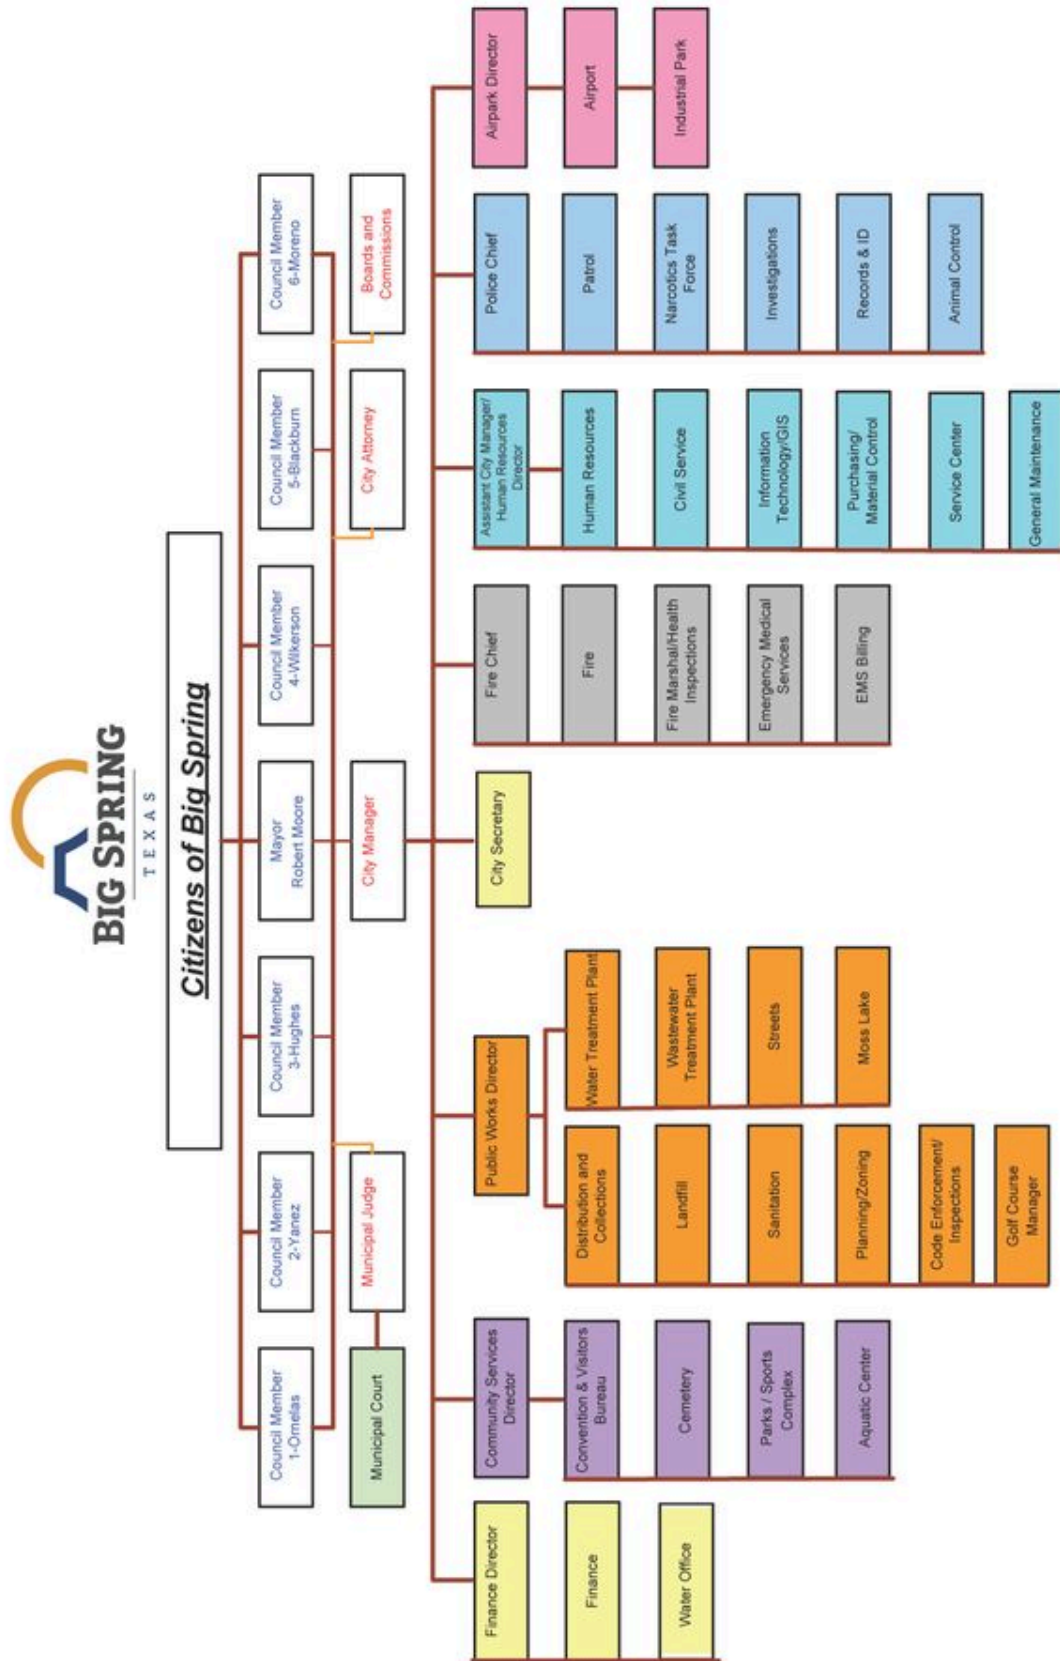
BIG SPRING
TEXAS

Citizens of Big Spring

Council Member 1-Ornelas
Council Member 2-Yanez
Council Member 3-Hughes
Mayor Robert Moore
Council Member 4-Wilkerson
Council Member 5-Blackburn
Council Member 6-Moreno

Municipal Court
Municipal Judge
City Manager
City Attorney
Boards and Commissions

Finance Director
Finance
Water Office

Community Services Director
Convention & Visitors Bureau
Cemetery
Parks / Sports Complex
Aquatic Center

Public Works Director
Distribution and Collections
Landfill
Sanitation
Planning/Zoning
Code Enforcement/ Inspections
Golf Course Manager
Water Treatment Plant
Wastewater Treatment Plant
Streets
Moss Lake

City Secretary

Fire Chief
Fire
Fire Marshal/Health Inspections
Emergency Medical Services
EMS Billing

Assistant City Manager/ Human Resources Director
Human Resources
Civil Service
Information Technology/GIS
Purchasing/ Material Control
Service Center
General Maintenance

Police Chief
Patrol
Narcotics Task Force
Investigations
Records & ID
Animal Control

Airpark Director
Airport
Industrial Park